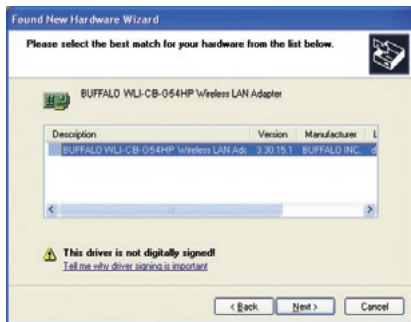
Found New Hardware Wizard

Please select the best match for your hardware from the list below.

BUFFALO WLI-CB-G54HP Wireless LAN Adapter

| Description | Version | Manufacturer | L |
|---|---|---|---|
| BUFFALO WLI-CB-G54HP Wireless LAN Ada | 3.30.15.1 | BUFFALO INC. | d |

This driver is not digitally signed!
Tell me why driver signing is important

< Back | Next > | Cancel